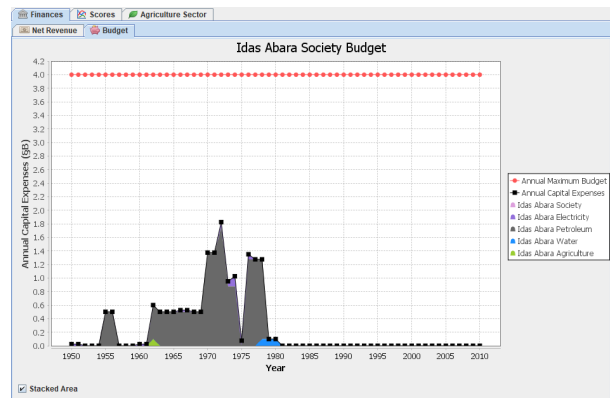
Finances | Scores | Agriculture Sector

Net Revenue | Budget

Idas Abara Society Budget

Annual Capital Expenses (§B)

4.2
4.0
3.8
3.6
3.4
3.2
3.0
2.8
2.6
2.4
2.2
2.0
1.8
1.6
1.4
1.2
1.0
0.8
0.6
0.4
0.2
0.0

1950 1955 1960 1965 1970 1975 1980 1985 1990 1995 2000 2005 2010

Year

Annual Maximum Budget
Annual Capital Expenses
Idas Abara Society
Idas Abara Electricity
Idas Abara Petroleum
Idas Abara Water
Idas Abara Agriculture

Stacked Area